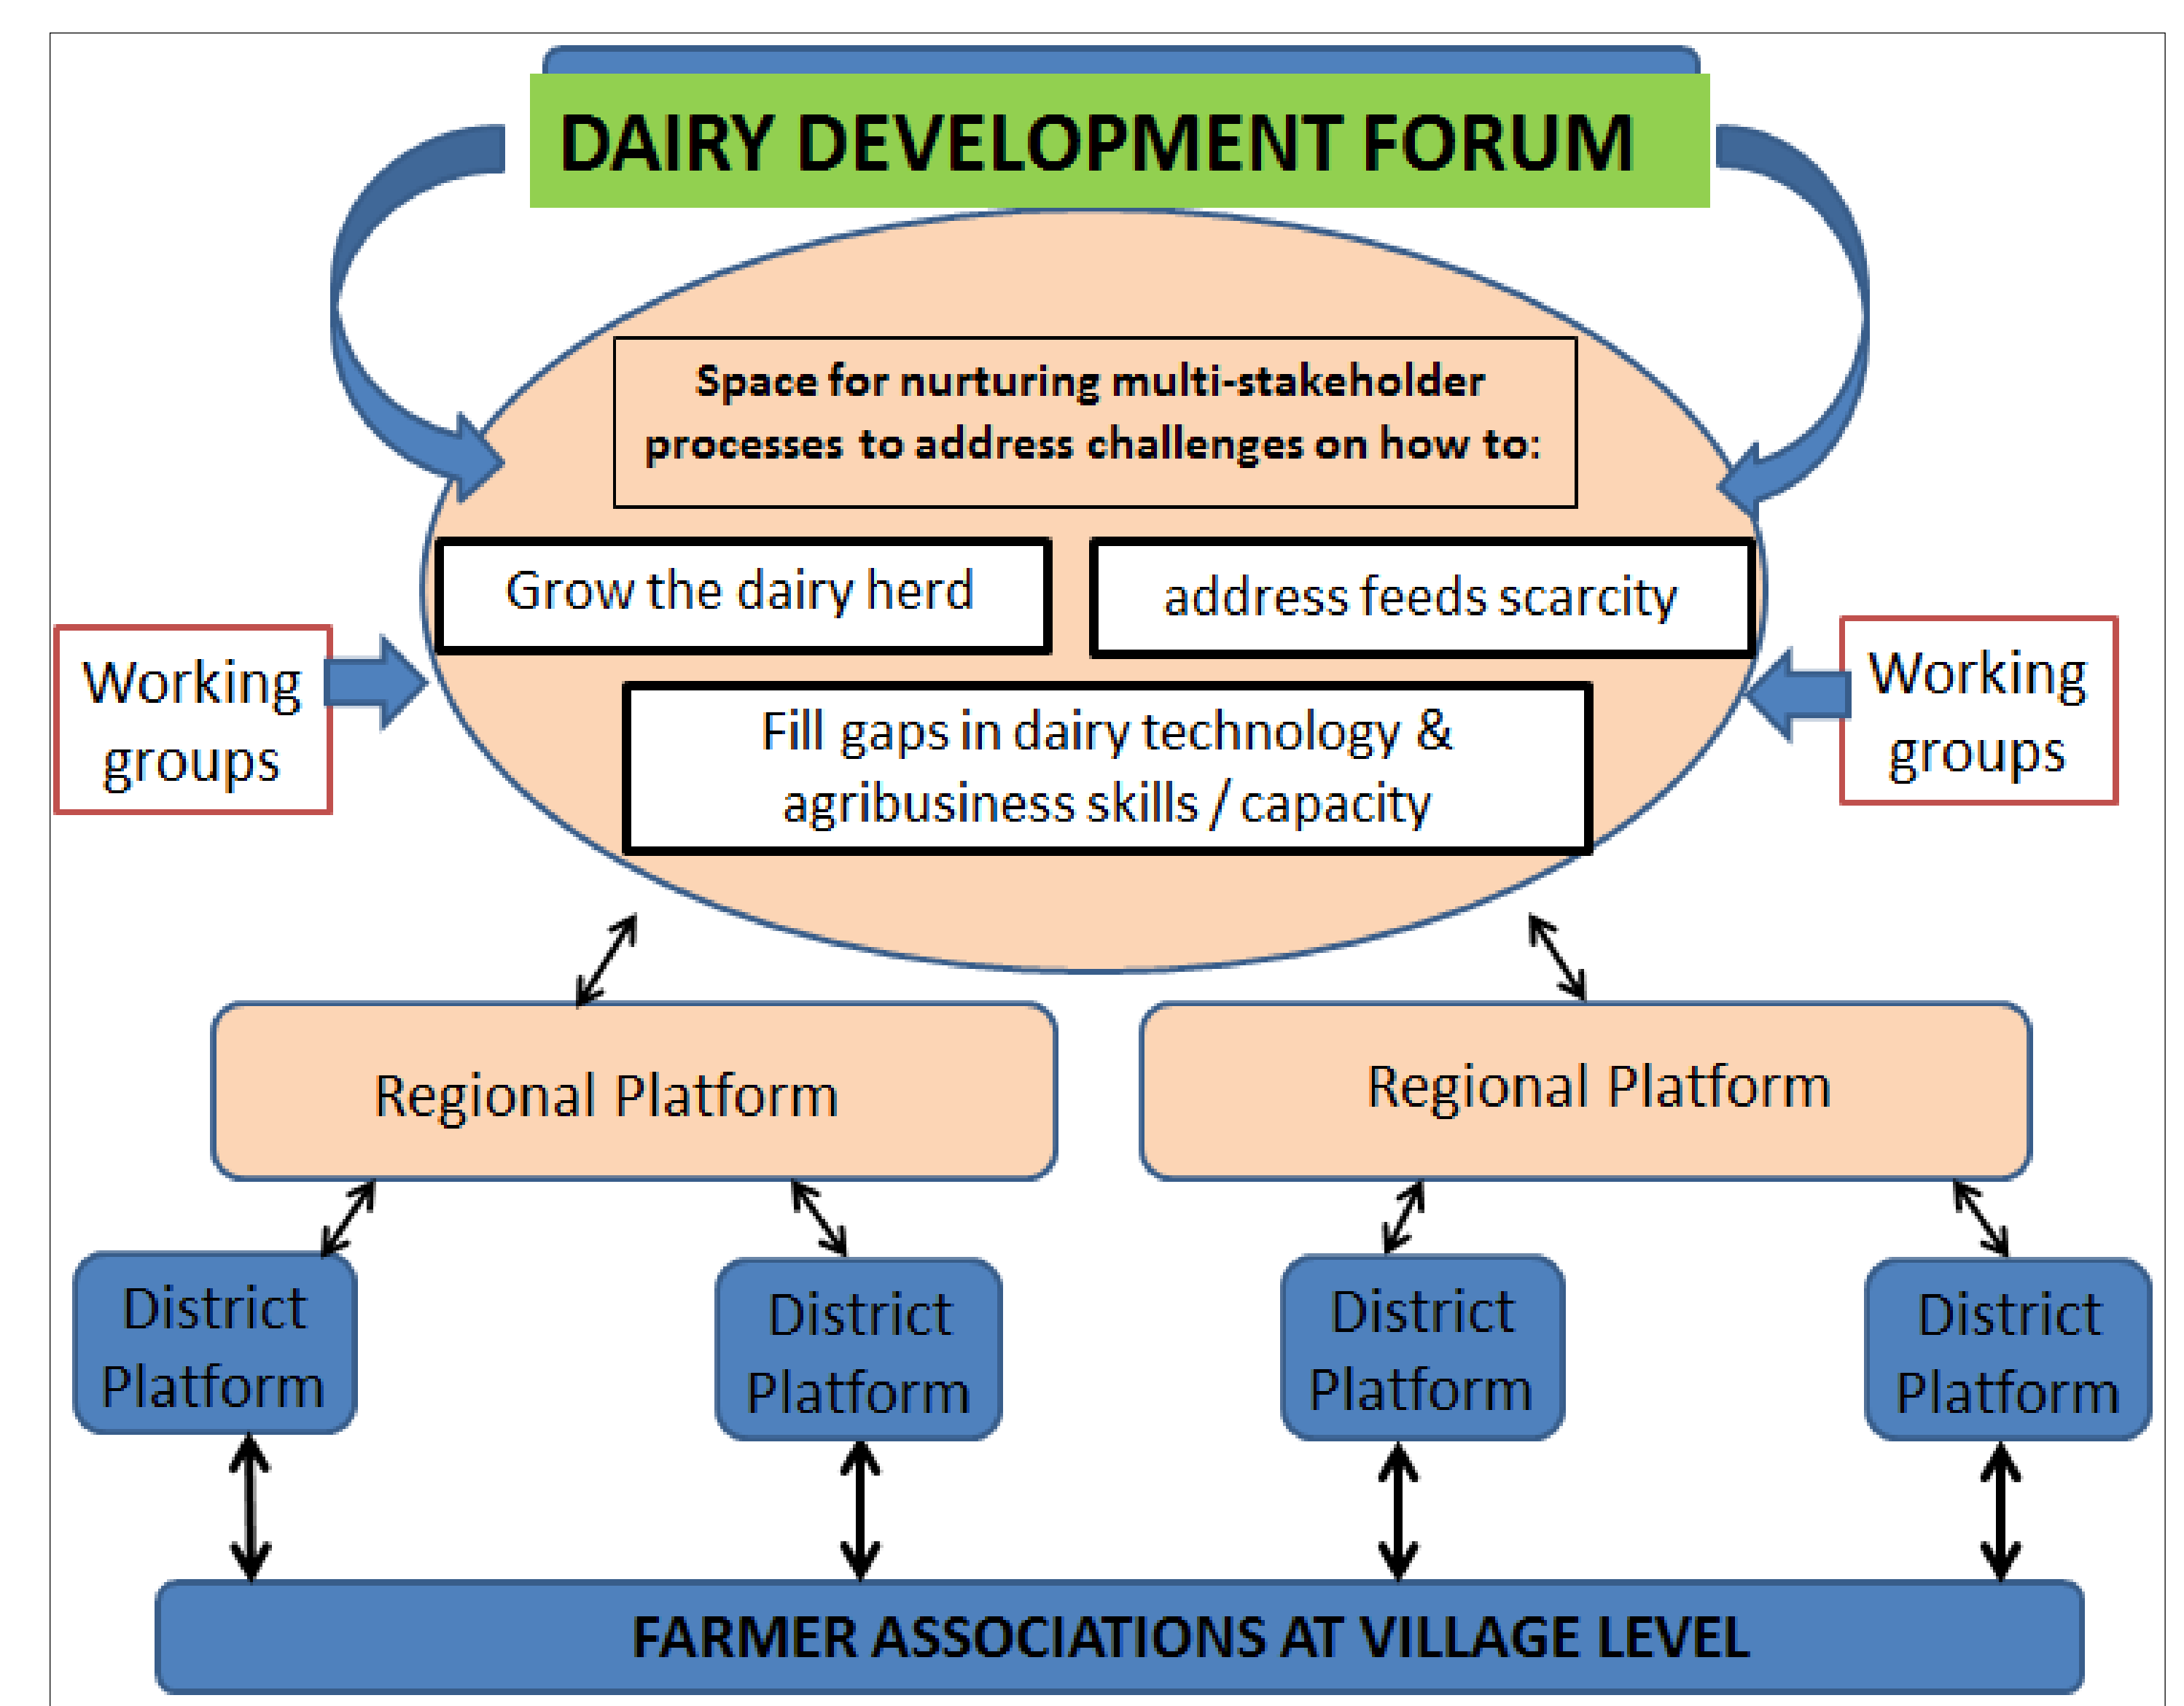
DAIRY DEVELOPMENT FORUM

Space for nurturing multi-stakeholder processes to address challenges on how to:

Grow the dairy herd

address feeds scarcity

Working groups

Fill gaps in dairy technology & agribusiness skills / capacity

Working groups

Regional Platform

Regional Platform

District Platform

District Platform

District Platform

District Platform

FARMER ASSOCIATIONS AT VILLAGE LEVEL